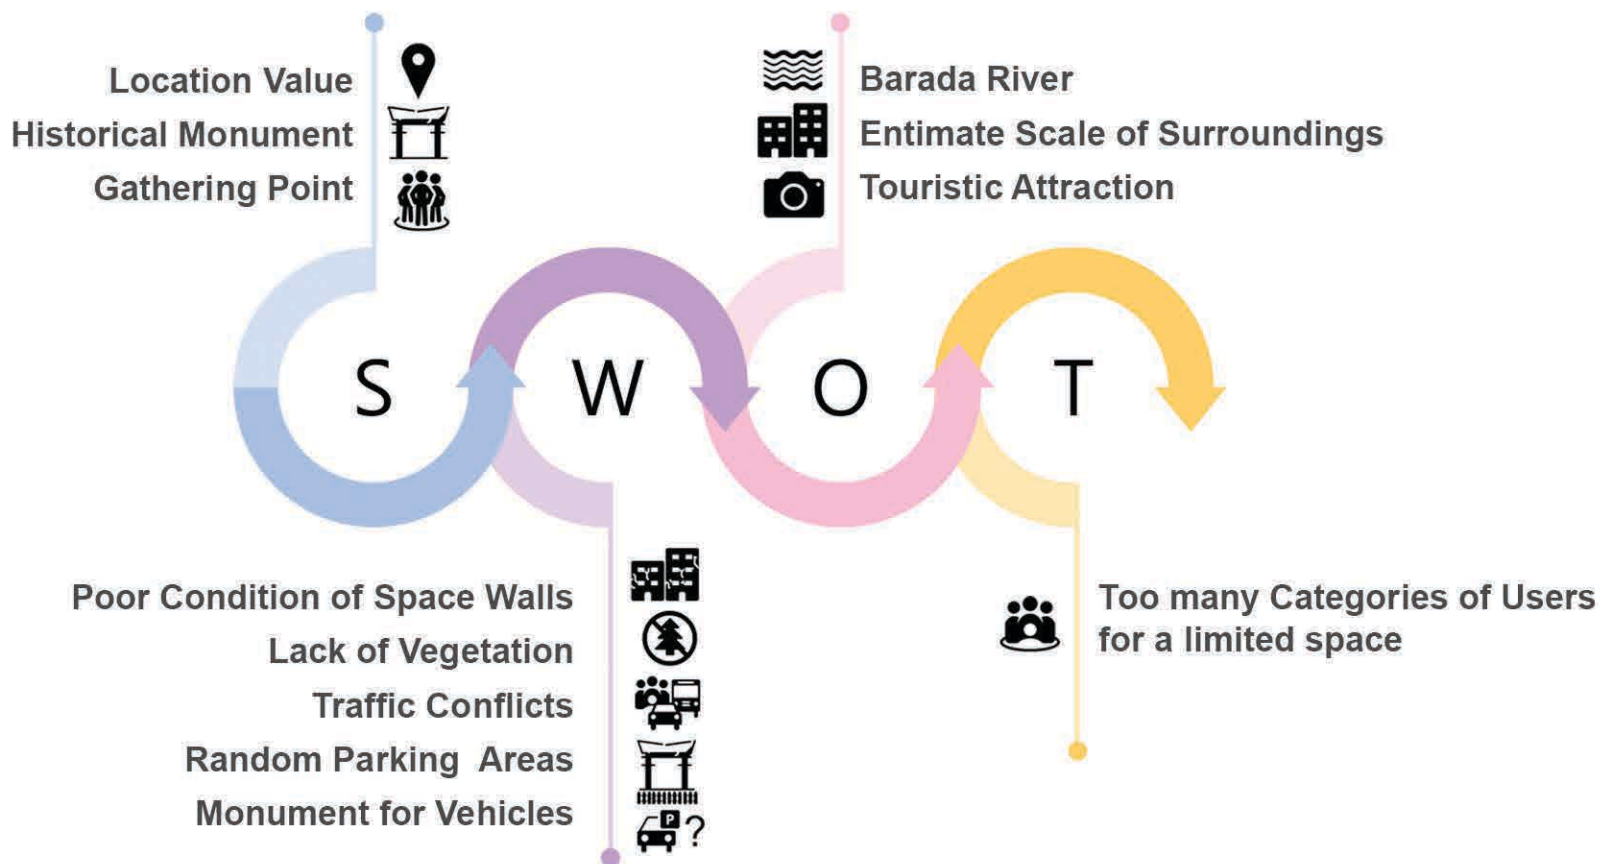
Location Value
Historical Monument
Gathering Point

Barada River
Entimate Scale of Surroundings
Touristic Attraction

S W O T

Poor Condition of Space Walls
Lack of Vegetation
Traffic Conflicts
Random Parking Areas
Monument for Vehicles

P ?

Too many Categories of Users for a limited space